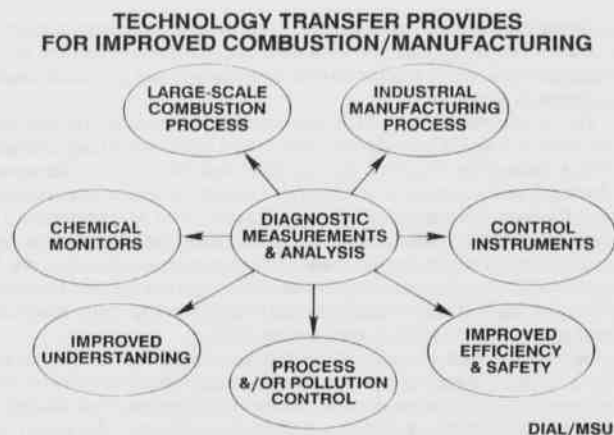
TECHNOLOGY TRANSFER PROVIDES FOR IMPROVED COMBUSTION/MANUFACTURING

LARGE-SCALE COMBUSTION PROCESS

INDUSTRIAL MANUFACTURING PROCESS

CHEMICAL MONITORS

DIAGNOSTIC MEASUREMENTS & ANALYSIS

CONTROL INSTRUMENTS

IMPROVED UNDERSTANDING

PROCESS &/OR POLLUTION CONTROL

IMPROVED EFFICIENCY & SAFETY

DIAL/MSU